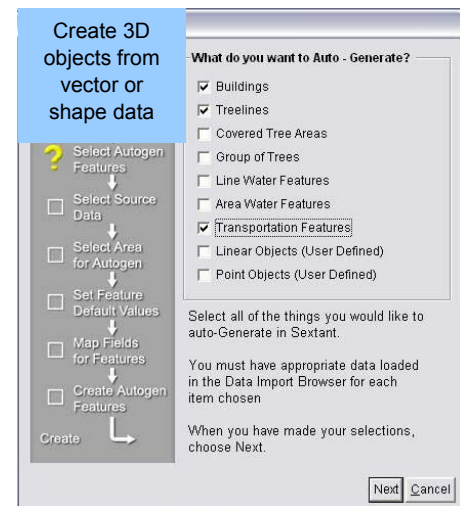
Create 3D objects from vector or shape data

Select Autogen Features

Select Source Data

Select Area for Autogen

Set Feature Default Values

Map Fields for Features

Create Autogen Features

Create

What do you want to Auto - Generate?

☑ Buildings
☑ Treelines
☐ Covered Tree Areas
☐ Group of Trees
☐ Line Water Features
☐ Area Water Features
☑ Transportation Features
☐ Linear Objects (User Defined)
☐ Point Objects (User Defined)

Select all of the things you would like to auto-Generate in Sextant.

You must have appropriate data loaded in the Data Import Browser for each item chosen

When you have made your selections, choose Next.

Next Cancel